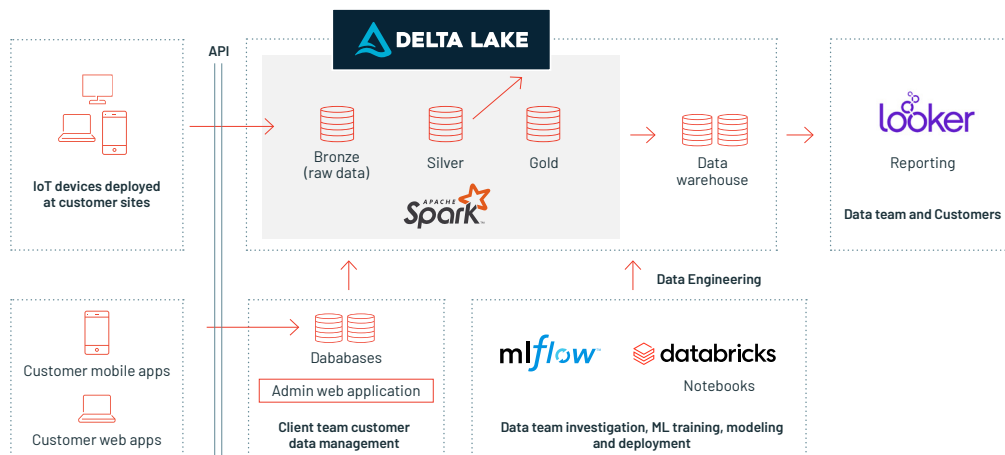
API

DELTA LAKE

IoT devices deployed at customer sites

Bronze (raw data)

Silver

Gold

APACHE Spark

Data warehouse

looker

Reporting

Data team and Customers

Data Engineering

Customer mobile apps

Customer web apps

Dababases

Admin web application

Client team customer data management

mlflow

databricks

Notebooks

Data team investigation, ML training, modeling and deployment